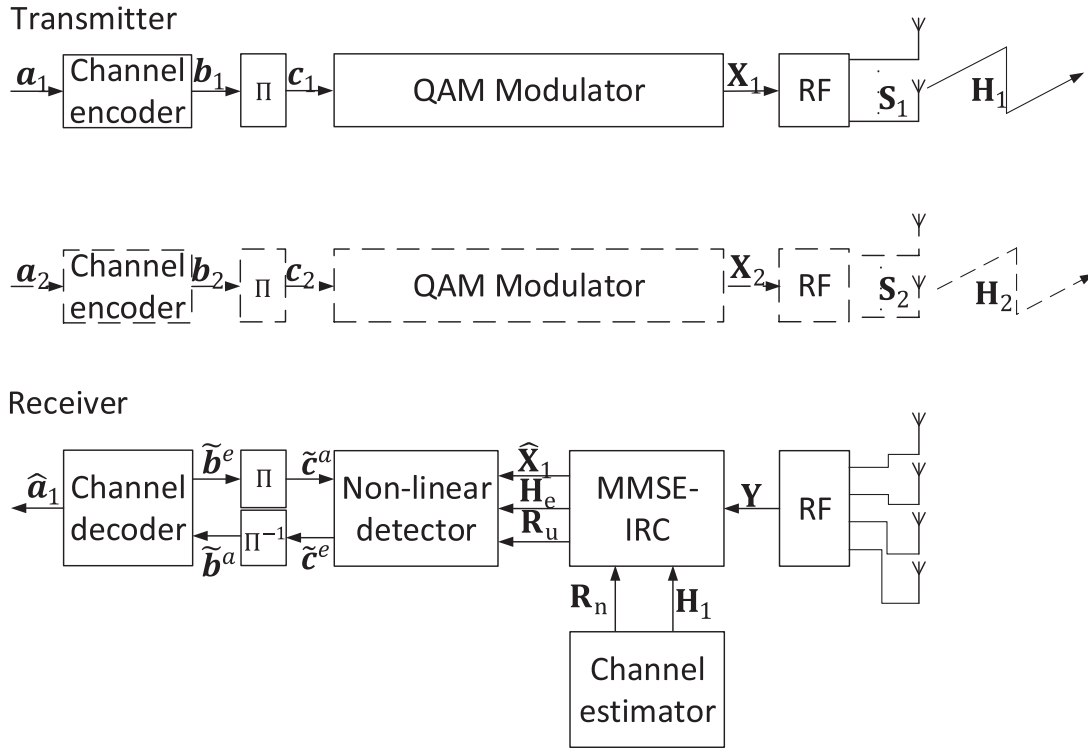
Transmitter

$\boldsymbol{a}_1$ Channel encoder $\boldsymbol{b}_1$ $\Pi$ $\boldsymbol{c}_1$ QAM Modulator $\mathbf{X}_1$ RF $\mathbf{S}_1$ $\mathbf{H}_1$

$\boldsymbol{a}_2$ Channel encoder $\boldsymbol{b}_2$ $\Pi$ $\boldsymbol{c}_2$ QAM Modulator $\mathbf{X}_2$ RF $\mathbf{S}_2$ $\mathbf{H}_2$

Receiver

$\hat{\boldsymbol{a}}_1$ Channel decoder $\tilde{\boldsymbol{b}}^e$ $\Pi$ $\tilde{\boldsymbol{c}}^a$ $\Pi^{-1}$ $\tilde{\boldsymbol{b}}^a$ $\tilde{\boldsymbol{c}}^e$ Non-linear detector $\hat{\mathbf{X}}_1$ $\mathbf{H}_e$ $\mathbf{R}_u$ MMSE-IRC $\mathbf{Y}$ RF

$\mathbf{R}_n$ $\mathbf{H}_1$

Channel estimator